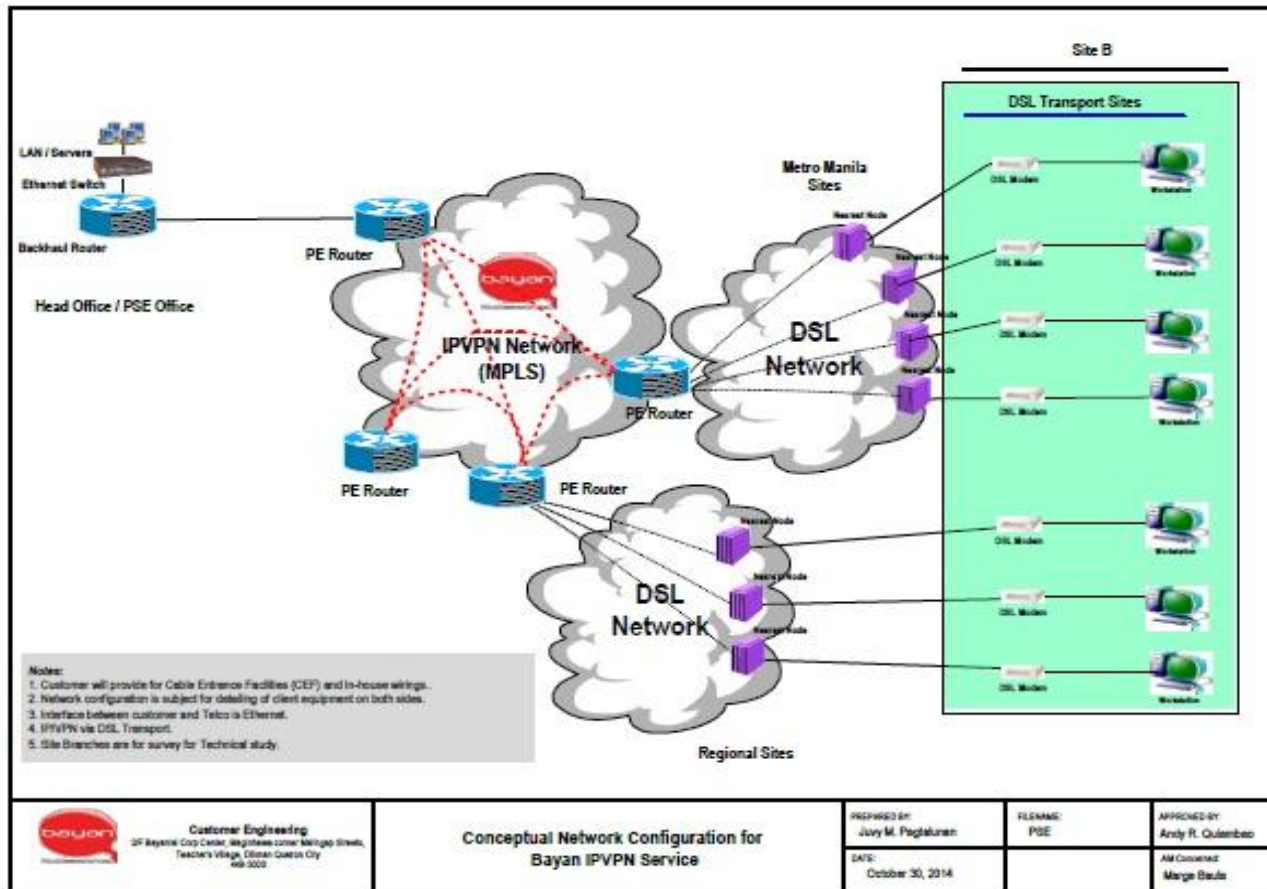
Site B

DSL Transport Sites

LAN / Servers

Ethernet Switch

Backhaul Router

Head Office / PSE Office

PE Router

bayan

IPVPN Network (MPLS)

PE Router

PE Router

PE Router

Metro Manila Sites

Nearest Node

Nearest Node

Nearest Node

Nearest Node

DSL Network

DSL Modem

Workstation

DSL Modem

Workstation

DSL Modem

Workstation

DSL Modem

Workstation

Nearest Node

Nearest Node

Nearest Node

DSL Network

DSL Modem

Workstation

DSL Modem

Workstation

DSL Modem

Workstation

Regional Sites

Notes:
1. Customer will provide for Cable Entrance Facilities (CEF) and In-house wirings.
2. Network configuration is subject for detailing of client equipment on both sides.
3. Interface between customer and Telco is Ethernet.
4. IPVPN via DSL Transport.
5. Site Branches are for survey for Technical study.

bayan

Customer Engineering
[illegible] Bayantel Corp Center, Maginhawa corner Malingap Streets, Teacher's Village, Diliman Quezon City
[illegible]

Conceptual Network Configuration for Bayan IPVPN Service

PREPARED BY:
Juvy M. Pagtalunan

DATE:
October 30, 2014

FILENAME:
PSE

APPROVED BY:
Andy R. Quiambao

AM Concerned:
Marge Bauis